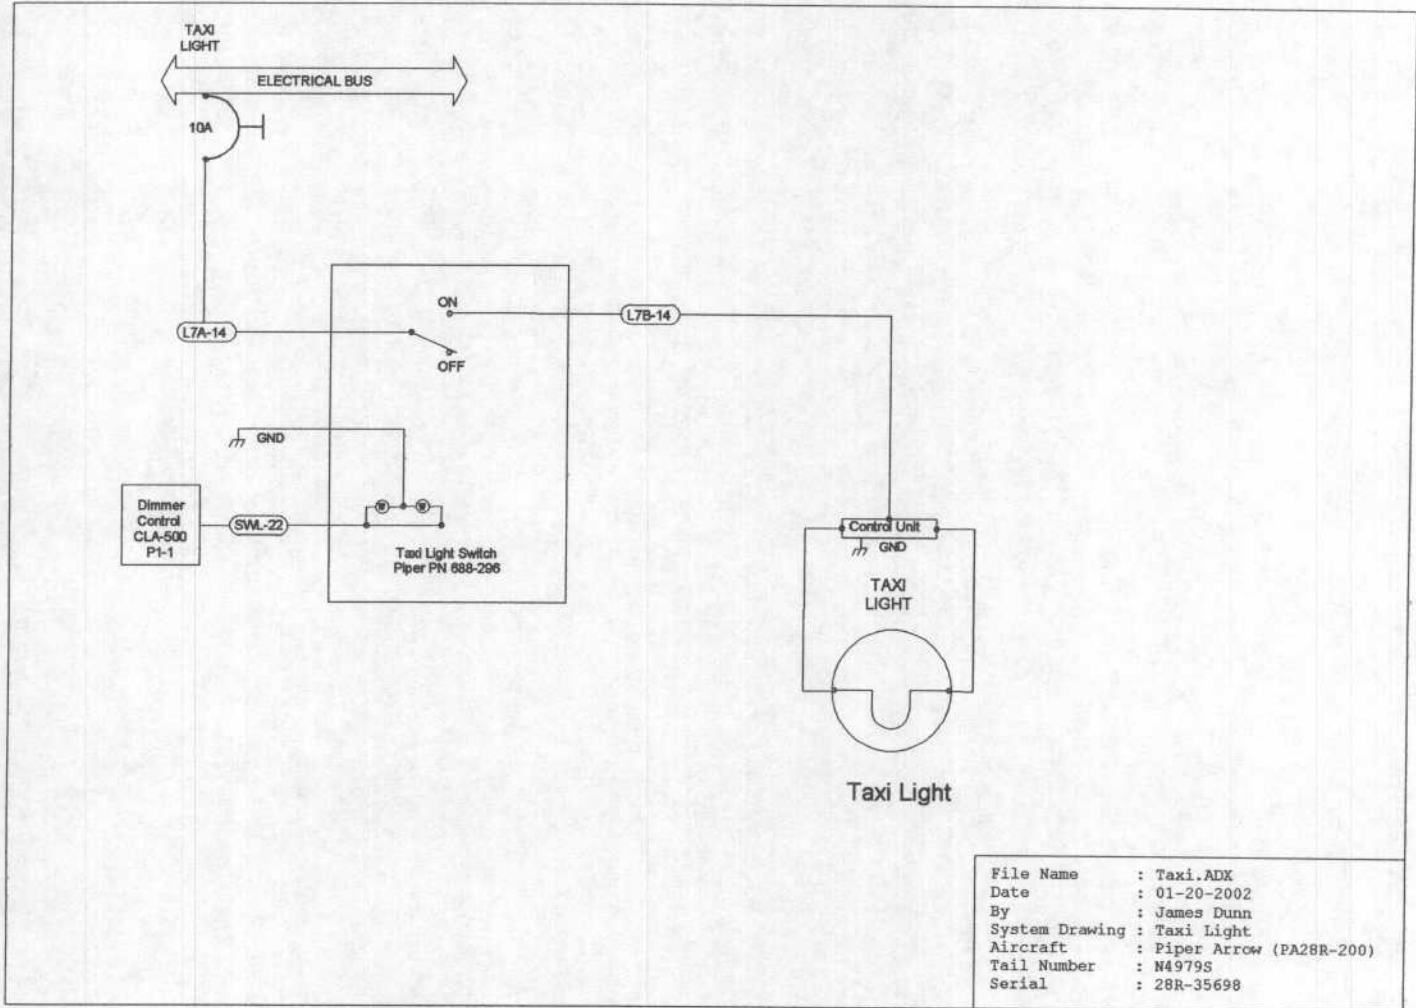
TAXI LIGHT

ELECTRICAL BUS

10A

ON

L7A-14

L7B-14

OFF

GND

Dimmer Control CLA-500 P1-1

SWL-22

Taxi Light Switch Piper PN 688-296

Control Unit

GND

TAXI LIGHT

Taxi Light

| | |
|---|---|
| File Name | : Taxi.ADX |
| Date | : 01-20-2002 |
| By | : James Dunn |
| System Drawing | : Taxi Light |
| Aircraft | : Piper Arrow (PA28R-200) |
| Tail Number | : N4979S |
| Serial | : 28R-35698 |